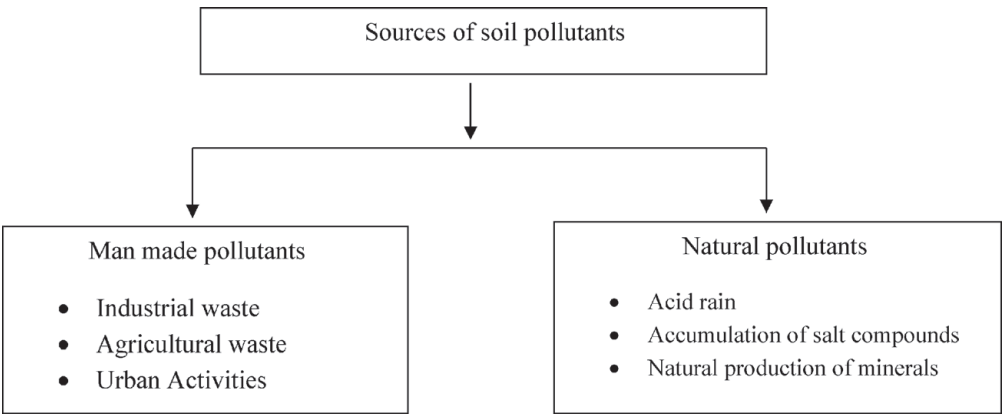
Sources of soil pollutants

Man made pollutants

- Industrial waste
- Agricultural waste
- Urban Activities

Natural pollutants

- Acid rain
- Accumulation of salt compounds
- Natural production of minerals